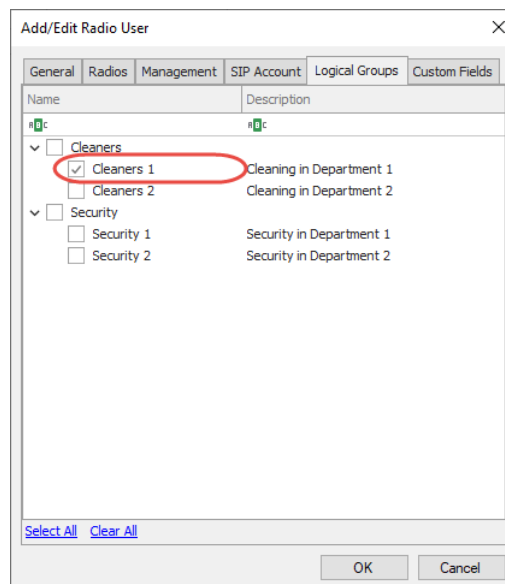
Add/Edit Radio User

General | Radios | Management | SIP Account | Logical Groups | Custom Fields

| Name | Description |
|---|---|
| ABC | ABC |
| Cleaners | |
| Cleaners 1 | Cleaning in Department 1 |
| Cleaners 2 | Cleaning in Department 2 |
| Security | |
| Security 1 | Security in Department 1 |
| Security 2 | Security in Department 2 |

Select All   Clear All

OK   Cancel